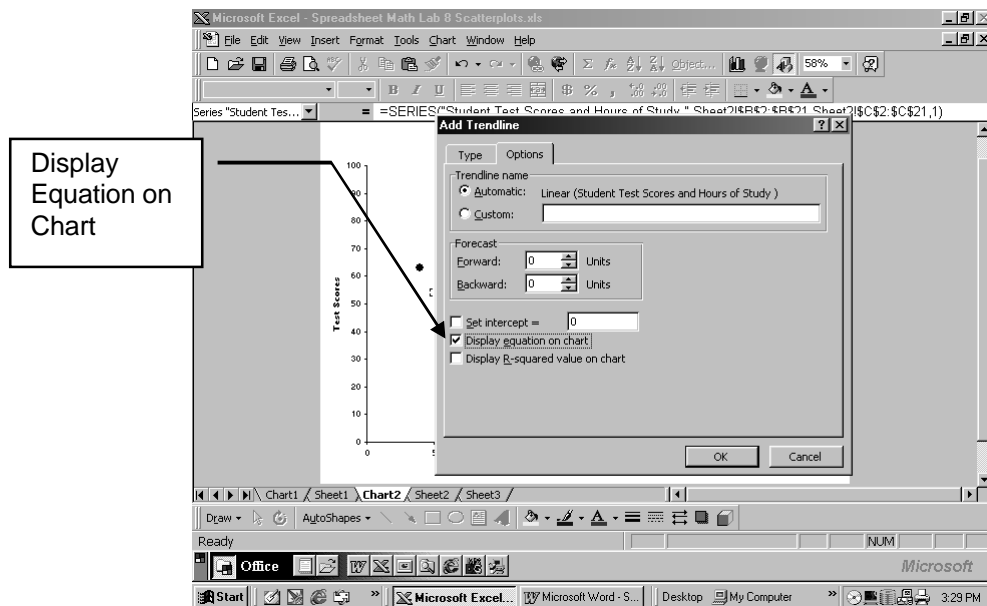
Display Equation on Chart

Microsoft Excel - Spreadsheet Math Lab 8 Scatterplots.xls

File Edit View Insert Format Tools Chart Window Help

Object... 58%

Series "Student Tes...

= =SERIES("Student Test Scores and Hours of Study," Sheet2!$B$2:$B$21,Sheet2!$C$2:$C$21,1)

Add Trendline

Type Options

Trendline name

Automatic: Linear (Student Test Scores and Hours of Study )

Custom:

Forecast

Forward: 0 Units

Backward: 0 Units

Set intercept = 0

Display equation on chart

Display R-squared value on chart

OK Cancel

100
90
80
70
60
50
40
30
20
10
0

Test Scores

0 5

Chart1 Sheet1 Chart2 Sheet2 Sheet3

Draw AutoShapes

Ready

NUM

Office

Microsoft

Start Microsoft Excel... Microsoft Word - S... Desktop My Computer 3:29 PM